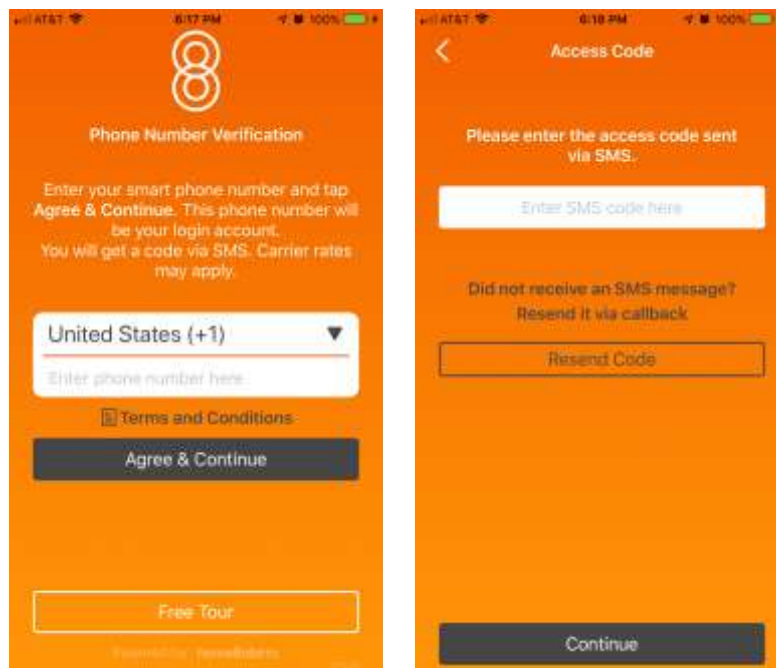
AT&T 6:17 PM 100%

8

Phone Number Verification

Enter your smart phone number and tap Agree & Continue. This phone number will be your login account.
You will get a code via SMS. Carrier rates may apply.

United States (+1)

Enter phone number here

Terms and Conditions

Agree & Continue

Free Tour

Powered by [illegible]

AT&T 6:18 PM 100%

Access Code

Please enter the access code sent via SMS.

Enter SMS code here

Did not receive an SMS message?
Resend it via callback

Resend Code

Continue